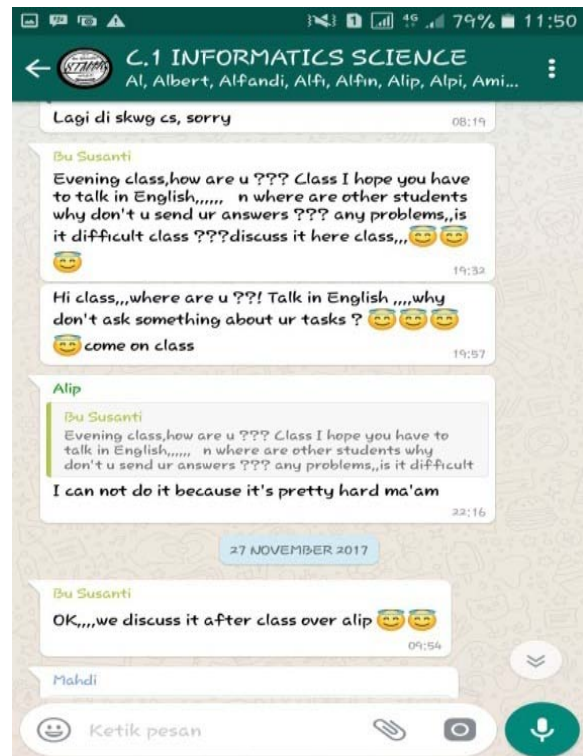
79% 11:50

C.1 INFORMATICS SCIENCE
Al, Albert, Alfandi, Alfi, Alfin, Alip, Alpi, Ami...

Lagi di skwg cs, sorry
08:19

Bu Susanti
Evening class,how are u ??? Class I hope you have to talk in English,,,,,, n where are other students why don't u send ur answers ??? any problems,,is it difficult class ???discuss it here class,,,
19:32

Hi class,,,where are u ??! Talk in English ,,,,why don't ask something about ur tasks ? come on class
19:57

Alip
Bu Susanti
Evening class,how are u ??? Class I hope you have to talk in English,,,,,, n where are other students why don't u send ur answers ??? any problems,,is it difficult
I can not do it because it's pretty hard ma'am
22:16

27 NOVEMBER 2017

Bu Susanti
OK,,,,we discuss it after class over alip
09:54

Mahdi

Ketik pesan